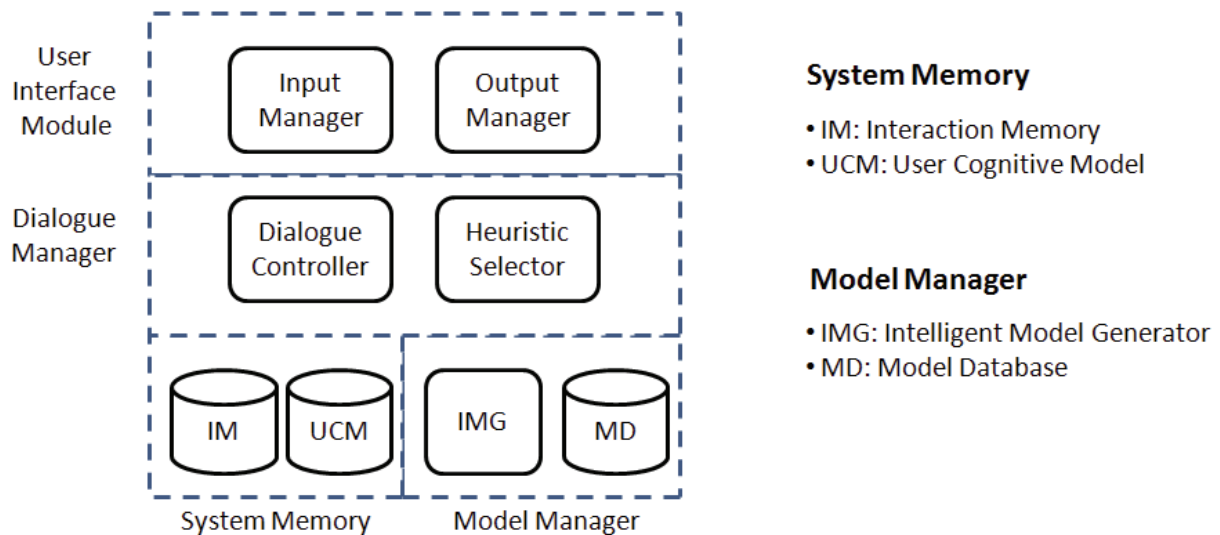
User Interface Module

Input Manager

Output Manager

Dialogue Manager

Dialogue Controller

Heuristic Selector

IM

UCM

IMG

MD

System Memory

Model Manager

**System Memory**

• IM: Interaction Memory
• UCM: User Cognitive Model

**Model Manager**

• IMG: Intelligent Model Generator
• MD: Model Database